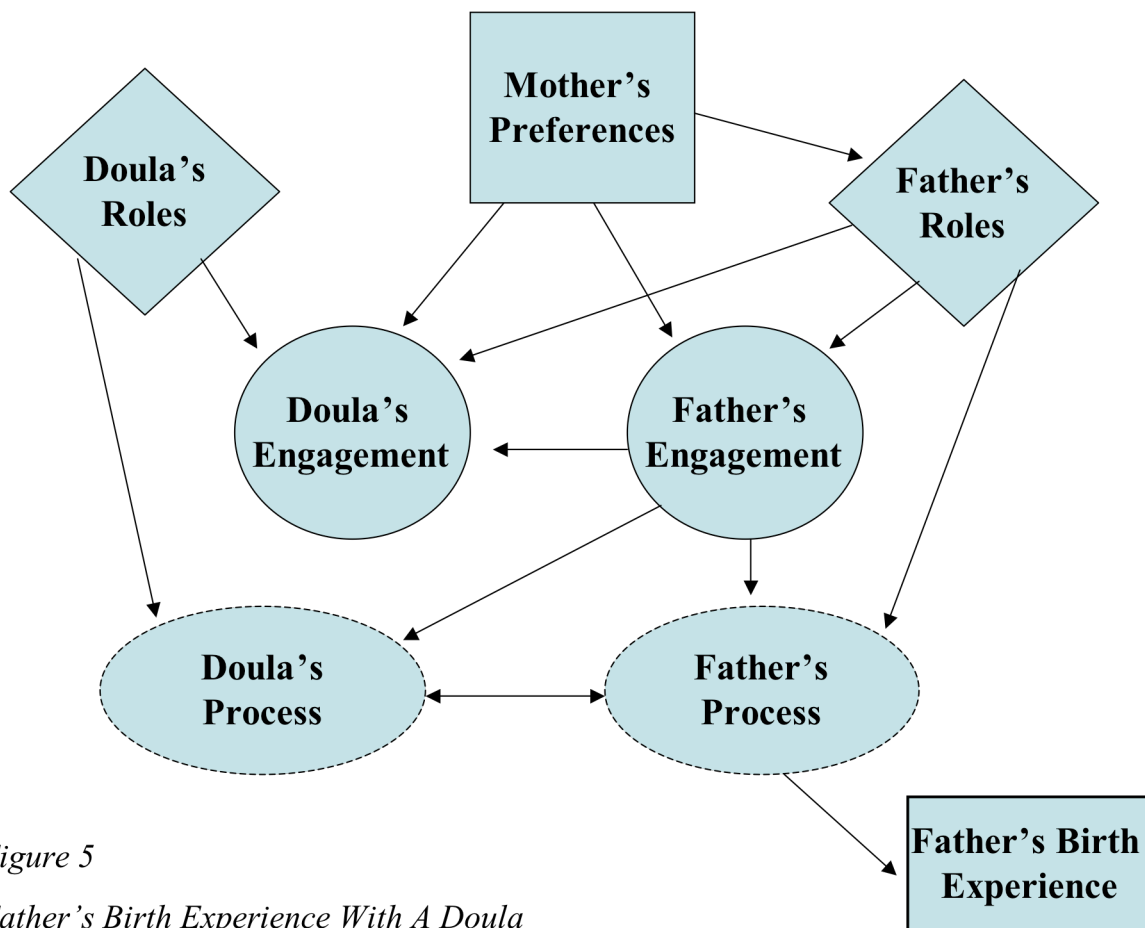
Mother's Preferences

Doula's Roles

Father's Roles

Doula's Engagement

Father's Engagement

Doula's Process

Father's Process

Father's Birth Experience

igure 5

ather's Birth Experience With A Doula